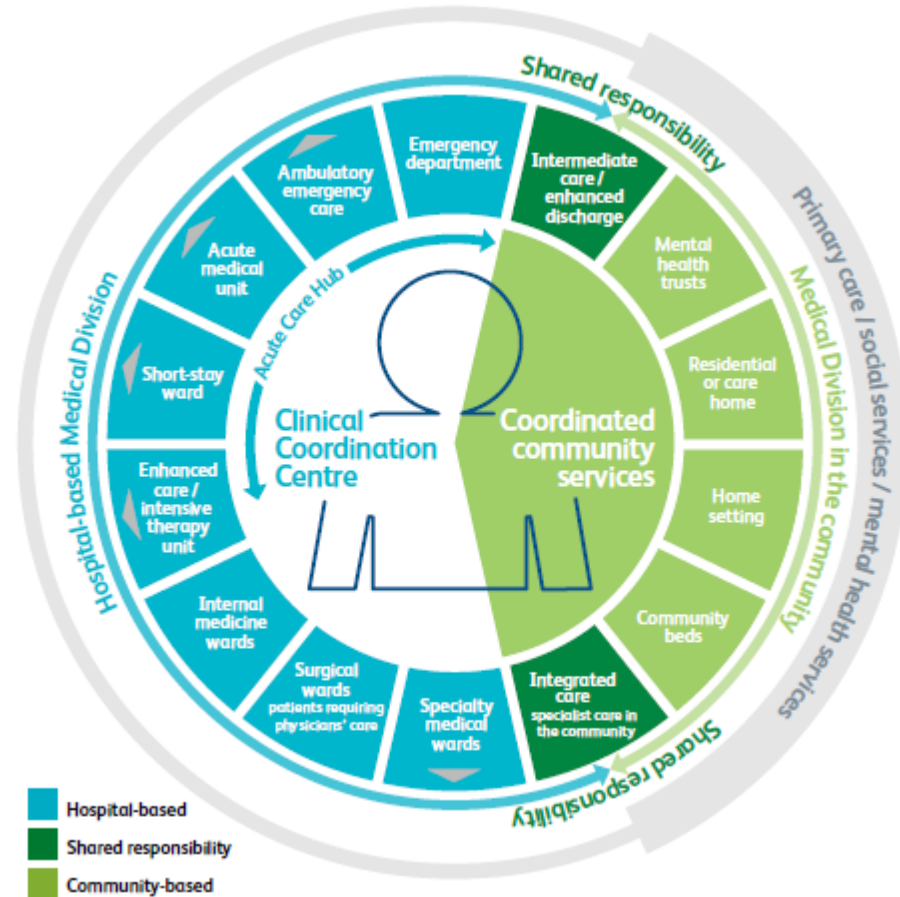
Shared responsibility

Primary care / social services / mental health services

Medical Division in the community

Hospital-based Medical Division

Emergency department

Ambulatory emergency care

Acute medical unit

Short-stay ward

Enhanced care / intensive therapy unit

Internal medicine wards

Surgical wards patients requiring physicians' care

Specialty medical wards

Intermediate care / enhanced discharge

Mental health trusts

Residential or care home

Home setting

Community beds

Integrated care specialist care in the community

Acute Care Hub

Clinical Coordination Centre

Coordinated community services

Shared responsibility

Hospital-based

Shared responsibility

Community-based